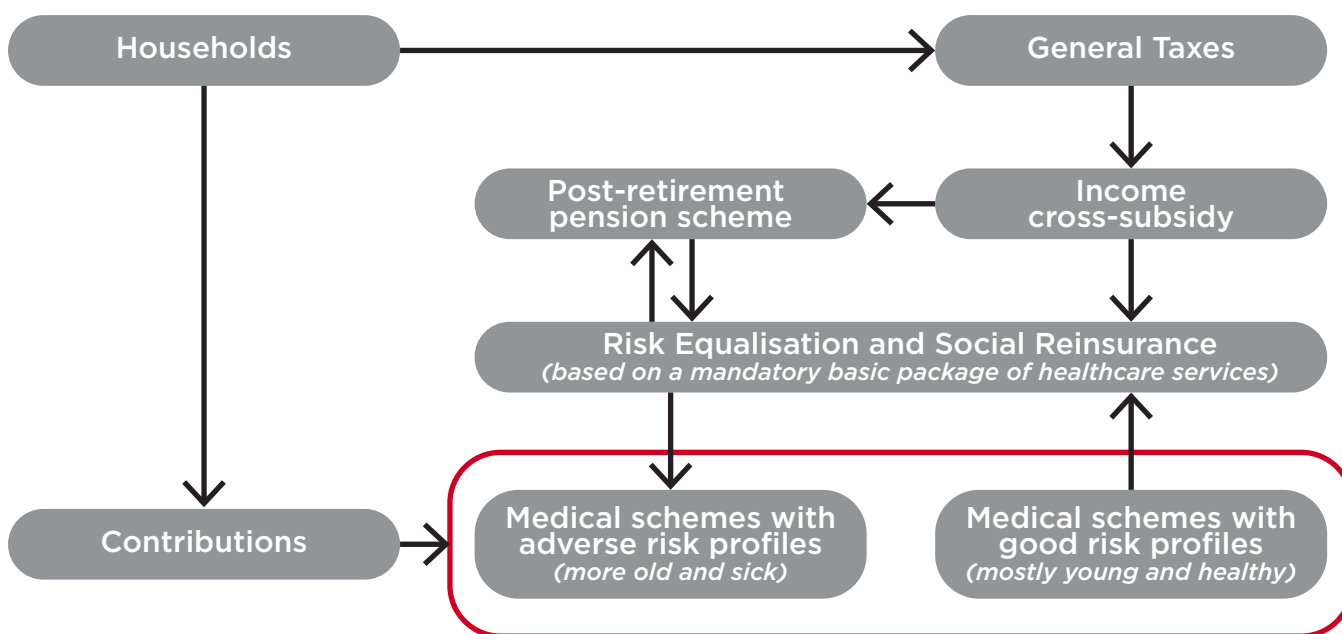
Households

General Taxes

Post-retirement pension scheme

Income cross-subsidy

Risk Equalisation and Social Reinsurance
(based on a mandatory basic package of healthcare services)

Contributions

Medical schemes with adverse risk profiles
(more old and sick)

Medical schemes with good risk profiles
(mostly young and healthy)